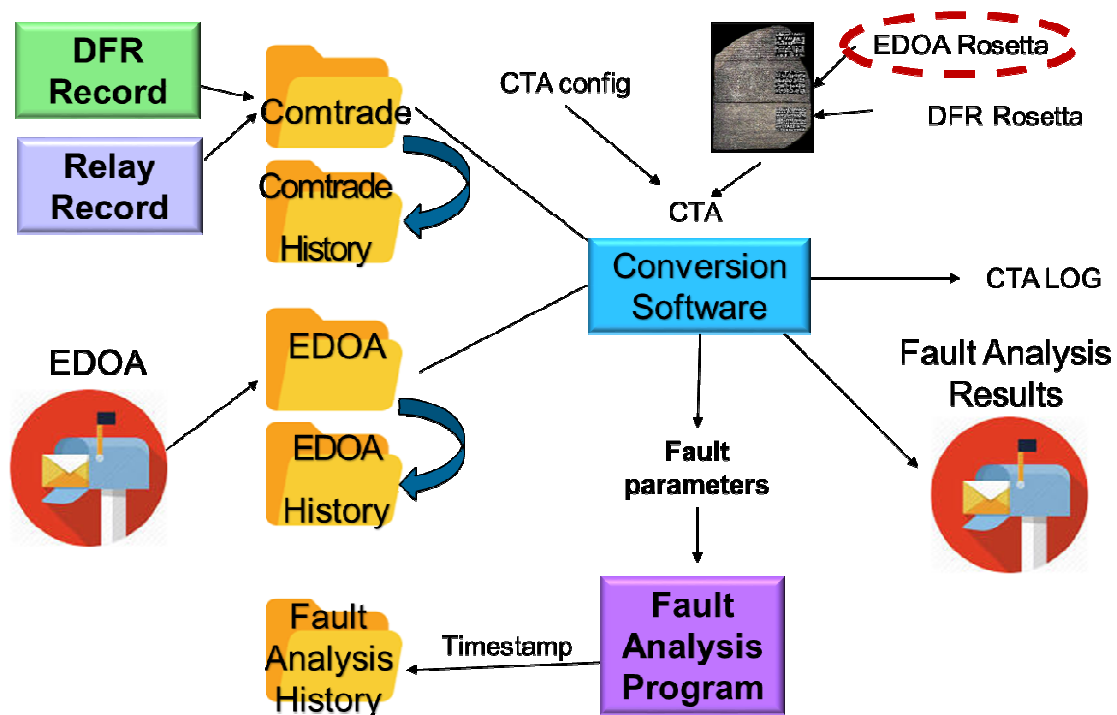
DFR Record

Relay Record

Comtrade

Comtrade History

CTA config

EDOA Rosetta

DFR Rosetta

CTA

Conversion Software

CTA LOG

EDOA

EDOA

EDOA History

Fault Analysis Results

Fault parameters

Fault Analysis History

Timestamp

Fault Analysis Program